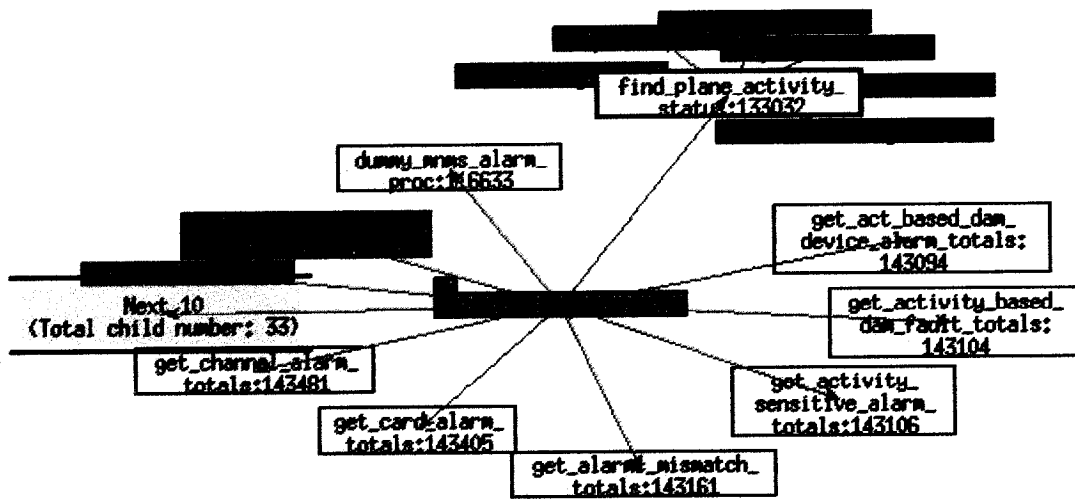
find_plane_activity_
status:133032

dummy_mnms_alarm_
proc:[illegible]6633

get_act_based_dam_
device_alarm_totals:
143094

Next_10
(Total child number: 33)

get_activity_based_
dam_fault_totals:
143104

get_channel_alarm_
totals:143481

get_activity_
sensitive_alarm_
totals:143106

get_card_alarm_
totals:143405

get_alarm_mismatch_
totals:143161